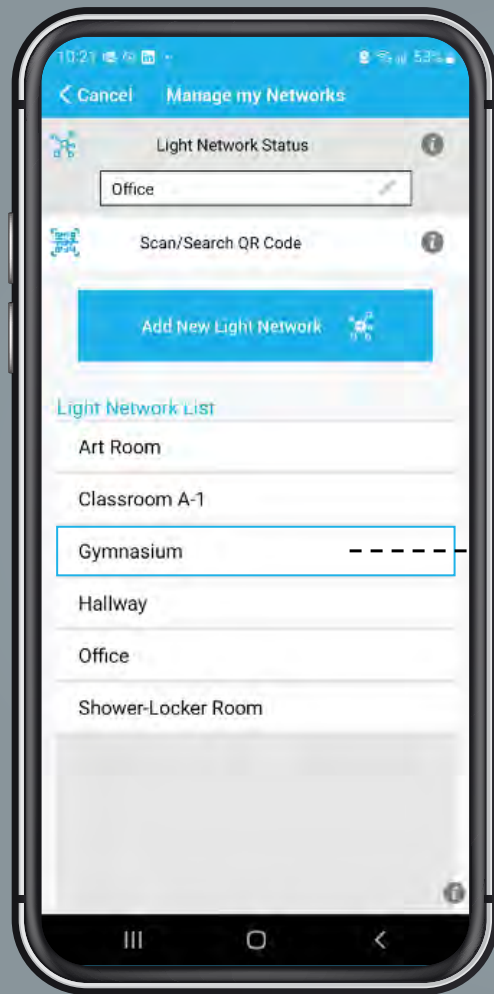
10:21 53%

< Cancel Manage my Networks

Light Network Status

Office

Scan/Search QR Code

Add New Light Network

Light Network List

Art Room

Classroom A-1

Gymnasium

Hallway

Office

Shower-Locker Room